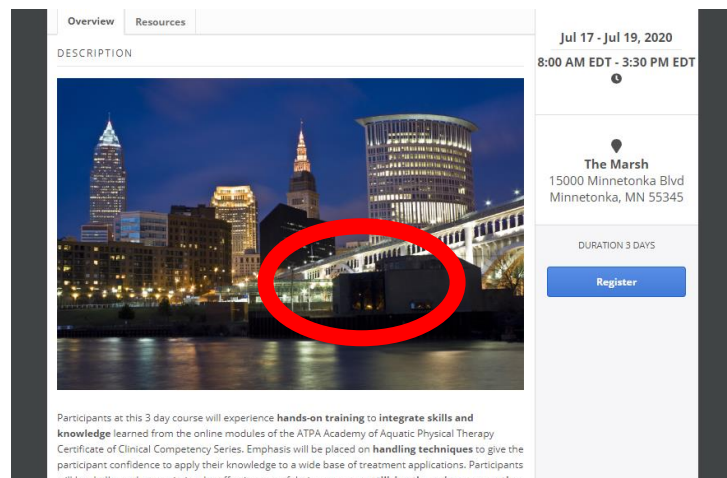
Overview
Resources

DESCRIPTION

Participants at this 3 day course will experience **hands-on training** to **integrate skills and knowledge** learned from the online modules of the ATPA Academy of Aquatic Physical Therapy Certificate of Clinical Competency Series. Emphasis will be placed on **handling techniques** to give the participant confidence to apply their knowledge to a wide base of treatment applications. Participants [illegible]

Jul 17 - Jul 19, 2020
8:00 AM EDT - 3:30 PM EDT

The Marsh
15000 Minnetonka Blvd
Minnetonka, MN 55345

DURATION 3 DAYS

Register